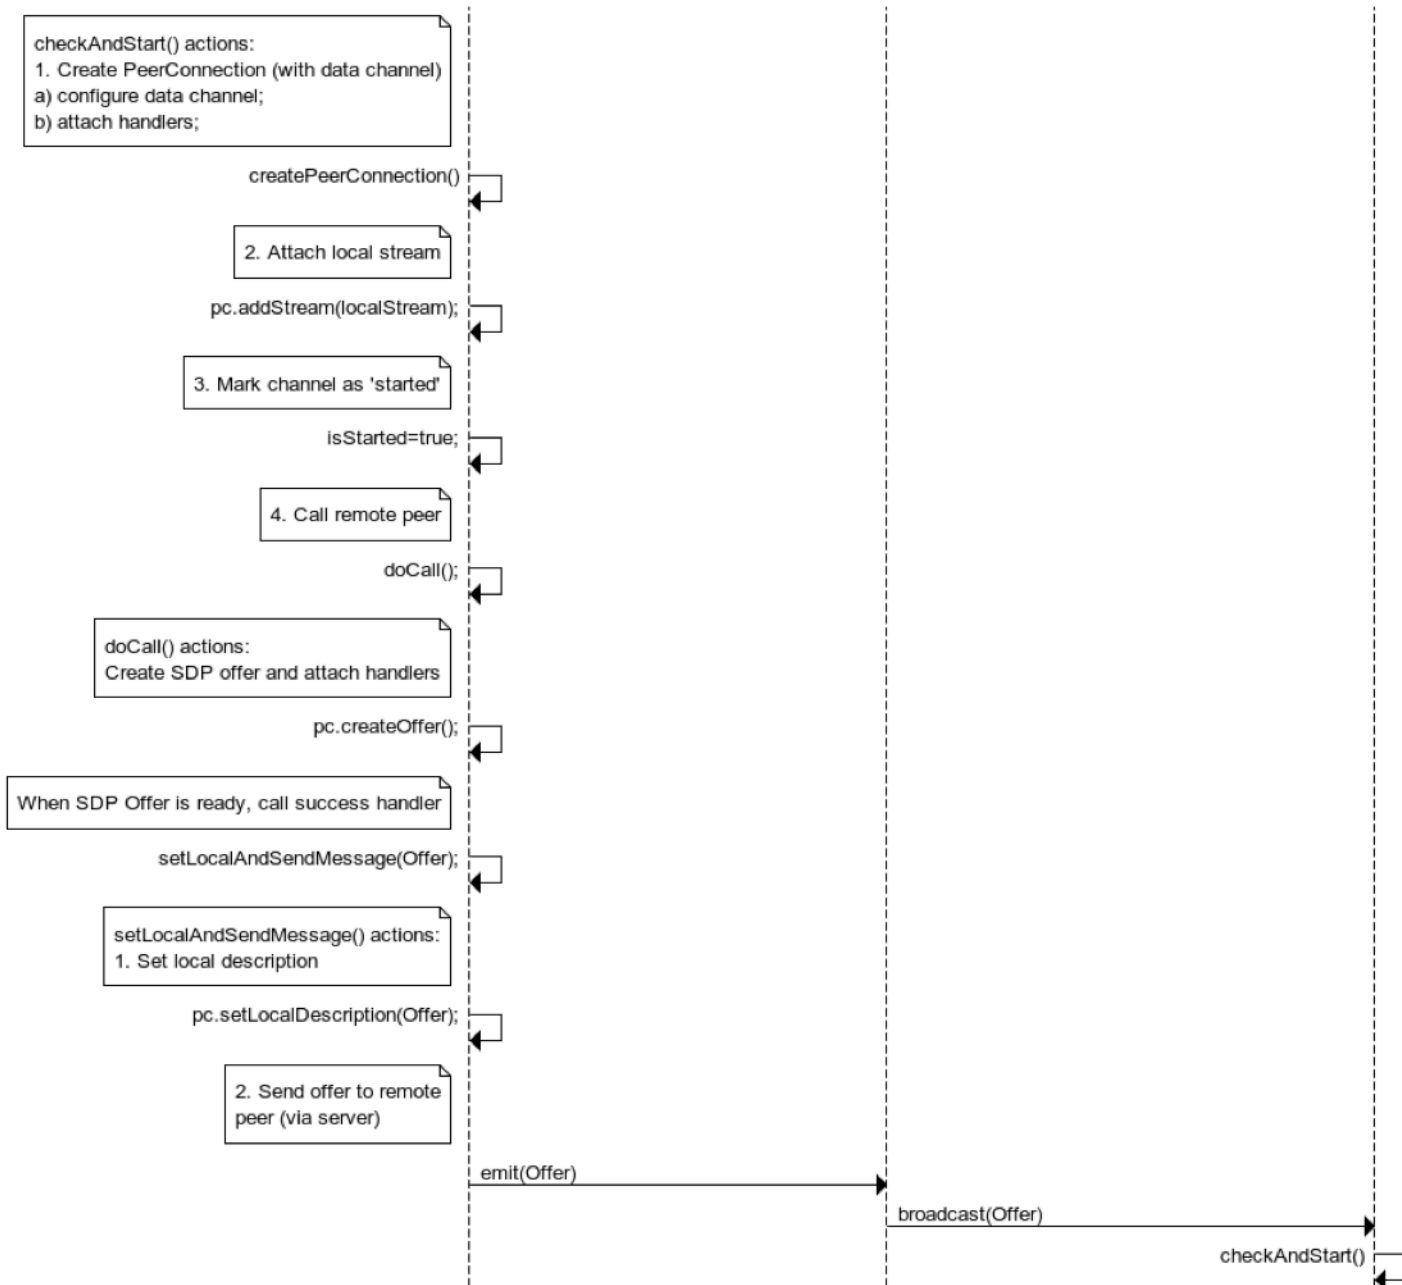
checkAndStart() actions:
1. Create PeerConnection (with data channel)
a) configure data channel;
b) attach handlers;

createPeerConnection()

2. Attach local stream

pc.addStream(localStream);

3. Mark channel as 'started'

isStarted=true;

4. Call remote peer

doCall();

doCall() actions:
Create SDP offer and attach handlers

pc.createOffer();

When SDP Offer is ready, call success handler

setLocalAndSendMessage(Offer);

setLocalAndSendMessage() actions:
1. Set local description

pc.setLocalDescription(Offer);

2. Send offer to remote peer (via server)

emit(Offer)

broadcast(Offer)

checkAndStart()